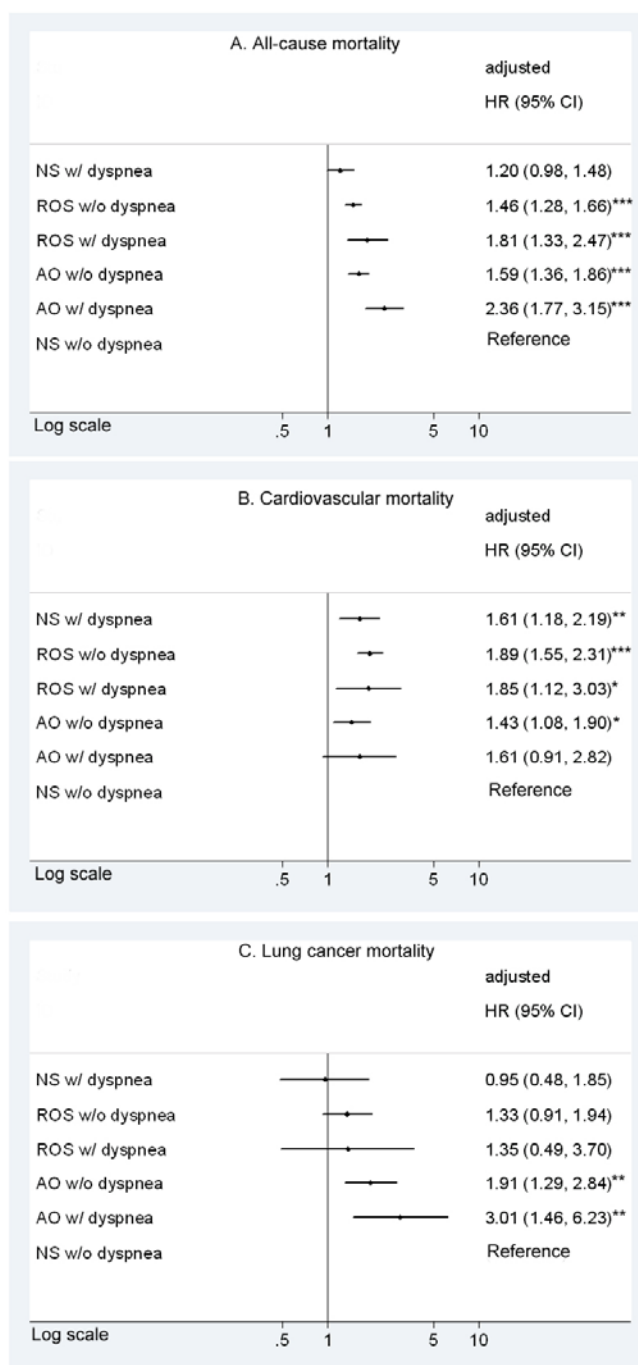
A. All-cause mortality

adjusted
HR (95% CI)

NS w/ dyspnea 1.20 (0.98, 1.48)
ROS w/o dyspnea 1.46 (1.28, 1.66)***
ROS w/ dyspnea 1.81 (1.33, 2.47)***
AO w/o dyspnea 1.59 (1.36, 1.86)***
AO w/ dyspnea 2.36 (1.77, 3.15)***
NS w/o dyspnea Reference

Log scale .5 1 5 10

B. Cardiovascular mortality

adjusted
HR (95% CI)

NS w/ dyspnea 1.61 (1.18, 2.19)**
ROS w/o dyspnea 1.89 (1.55, 2.31)***
ROS w/ dyspnea 1.85 (1.12, 3.03)*
AO w/o dyspnea 1.43 (1.08, 1.90)*
AO w/ dyspnea 1.61 (0.91, 2.82)
NS w/o dyspnea Reference

Log scale .5 1 5 10

C. Lung cancer mortality

adjusted
HR (95% CI)

NS w/ dyspnea 0.95 (0.48, 1.85)
ROS w/o dyspnea 1.33 (0.91, 1.94)
ROS w/ dyspnea 1.35 (0.49, 3.70)
AO w/o dyspnea 1.91 (1.29, 2.84)**
AO w/ dyspnea 3.01 (1.46, 6.23)**
NS w/o dyspnea Reference

Log scale .5 1 5 10